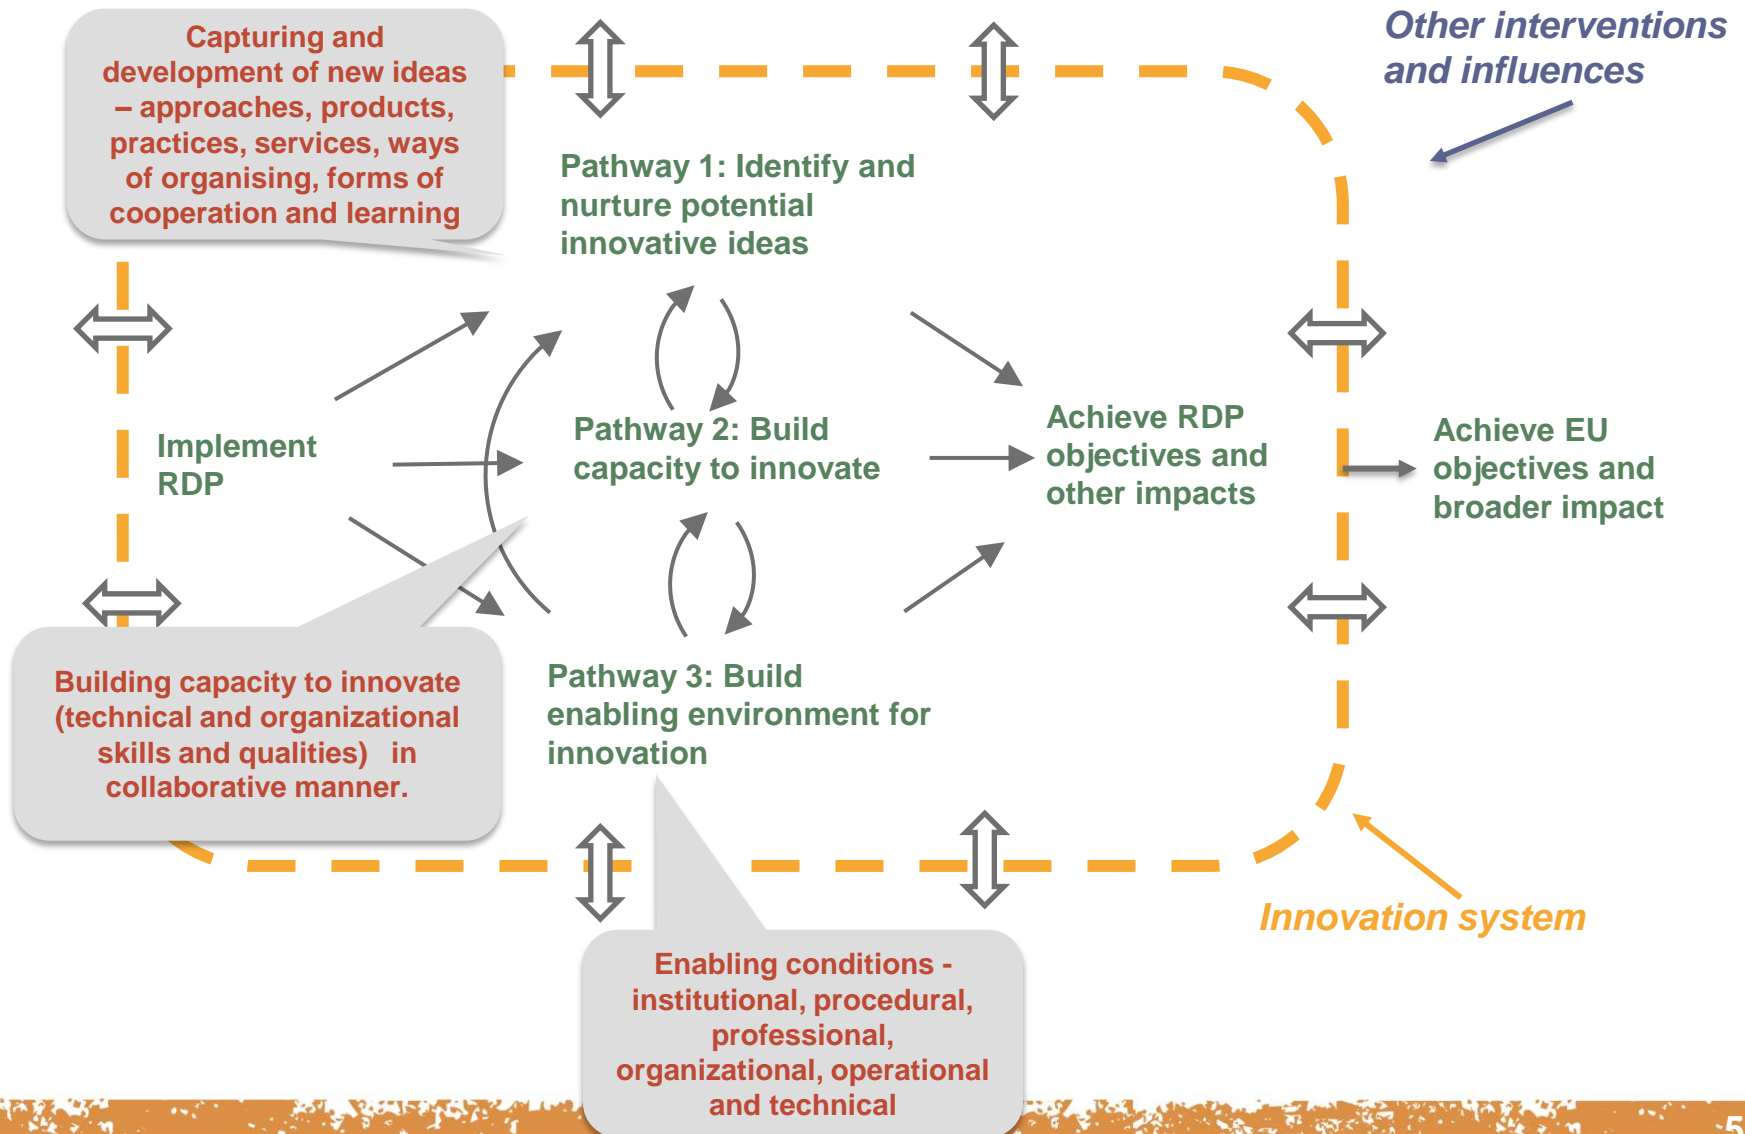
Capturing and development of new ideas – approaches, products, practices, services, ways of organising, forms of cooperation and learning

Other interventions and influences

Pathway 1: Identify and nurture potential innovative ideas

Implement RDP

Pathway 2: Build capacity to innovate

Achieve RDP objectives and other impacts

Achieve EU objectives and broader impact

Building capacity to innovate (technical and organizational skills and qualities) in collaborative manner.

Pathway 3: Build enabling environment for innovation

Innovation system

Enabling conditions - institutional, procedural, professional, organizational, operational and technical

5